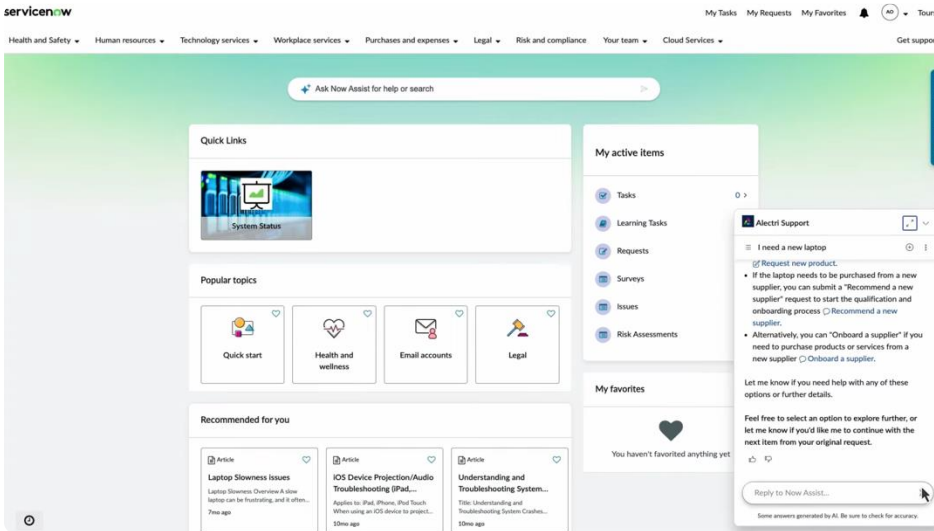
servicenow

My Tasks My Requests My Favorites AO Tour

Health and Safety Human resources Technology services Workplace services Purchases and expenses Legal Risk and compliance Your team Cloud Services Get suppo

Ask Now Assist for help or search

Quick Links

System Status

Popular topics

Quick start

Health and wellness

Email accounts

Legal

Recommended for you

Article
Laptop Slowness issues
Laptop Slowness Overview A slow laptop can be frustrating, and it often...
7mo ago

Article
iOS Device Projection/Audio Troubleshooting (iPad,...
Applies to: iPad, iPhone, iPod Touch When using an iOS device to project...
10mo ago

Article
Understanding and Troubleshooting System...
Title: Understanding and Troubleshooting System Crashes...
10mo ago

My active items

Tasks 0

Learning Tasks

Requests

Surveys

Issues

Risk Assessments

My favorites

You haven't favorited anything yet

Alectri Support

I need a new laptop

Request new product.

• If the laptop needs to be purchased from a new supplier, you can submit a "Recommend a new supplier" request to start the qualification and onboarding process Recommend a new supplier.

• Alternatively, you can "Onboard a supplier" if you need to purchase products or services from a new supplier Onboard a supplier.

Let me know if you need help with any of these options or further details.

Feel free to select an option to explore further, or let me know if you'd like me to continue with the next item from your original request.

Reply to Now Assist...

Some answers generated by AI. Be sure to check for accuracy.